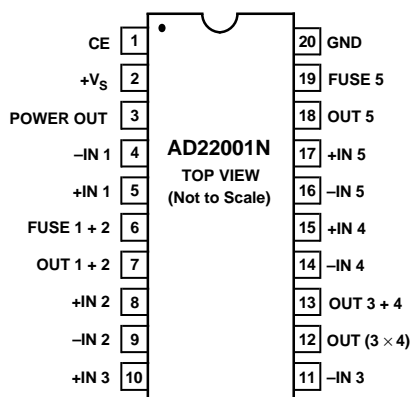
CE 1
+V$_S$ 2
POWER OUT 3
–IN 1 4
+IN 1 5
FUSE 1 + 2 6
OUT 1 + 2 7
+IN 2 8
–IN 2 9
+IN 3 10

AD22001N
TOP VIEW
(Not to Scale)

20 GND
19 FUSE 5
18 OUT 5
17 +IN 5
16 –IN 5
15 +IN 4
14 –IN 4
13 OUT 3 + 4
12 OUT (3 $\times$ 4)
11 –IN 3